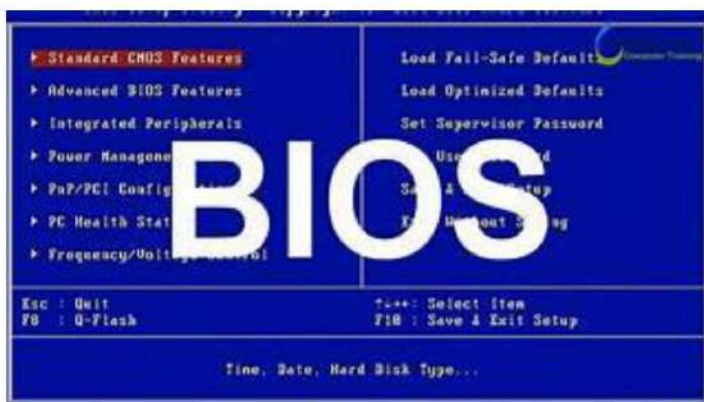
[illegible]

▸ Standard CMOS Features
▸ Advanced BIOS Features
▸ Integrated Peripherals
▸ Power Manageme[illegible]
▸ PnP/PCI Config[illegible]
▸ PC Health Stat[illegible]
▸ Frequency/Volt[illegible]

Load Fail-Safe Defaults
Load Optimized Defaults
Set Supervisor Password
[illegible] Use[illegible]d
S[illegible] & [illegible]etup
E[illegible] Wi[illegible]out S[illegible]ng

Computer Training

BIOS

Esc : Quit
F8 : Q-Flash

↑↓→←: Select Item
F10 : Save & Exit Setup

Time, Date, Hard Disk Type...